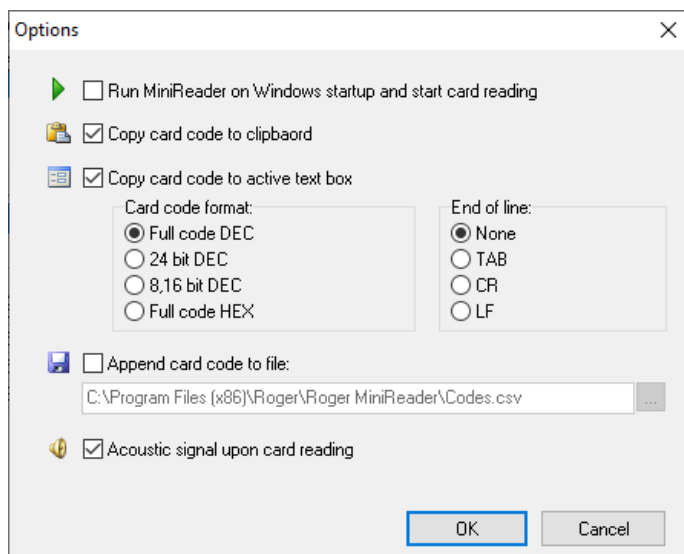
Options

Run MiniReader on Windows startup and start card reading

Copy card code to clipbaord

Copy card code to active text box

Card code format:
Full code DEC
24 bit DEC
8,16 bit DEC
Full code HEX

End of line:
None
TAB
CR
LF

Append card code to file:

C:\Program Files (x86)\Roger\Roger MiniReader\Codes.csv

...

Acoustic signal upon card reading

OK

Cancel